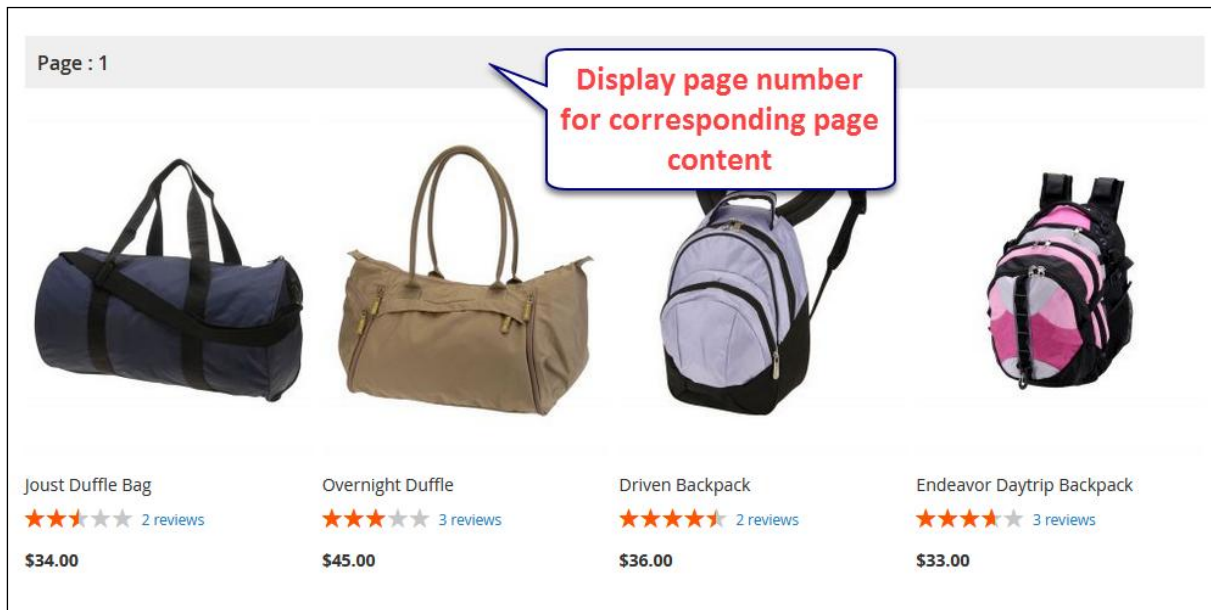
Page : 1

Display page number for corresponding page content

Joust Duffle Bag
2 reviews
$34.00

Overnight Duffle
3 reviews
$45.00

Driven Backpack
2 reviews
$36.00

Endeavor Daytrip Backpack
3 reviews
$33.00